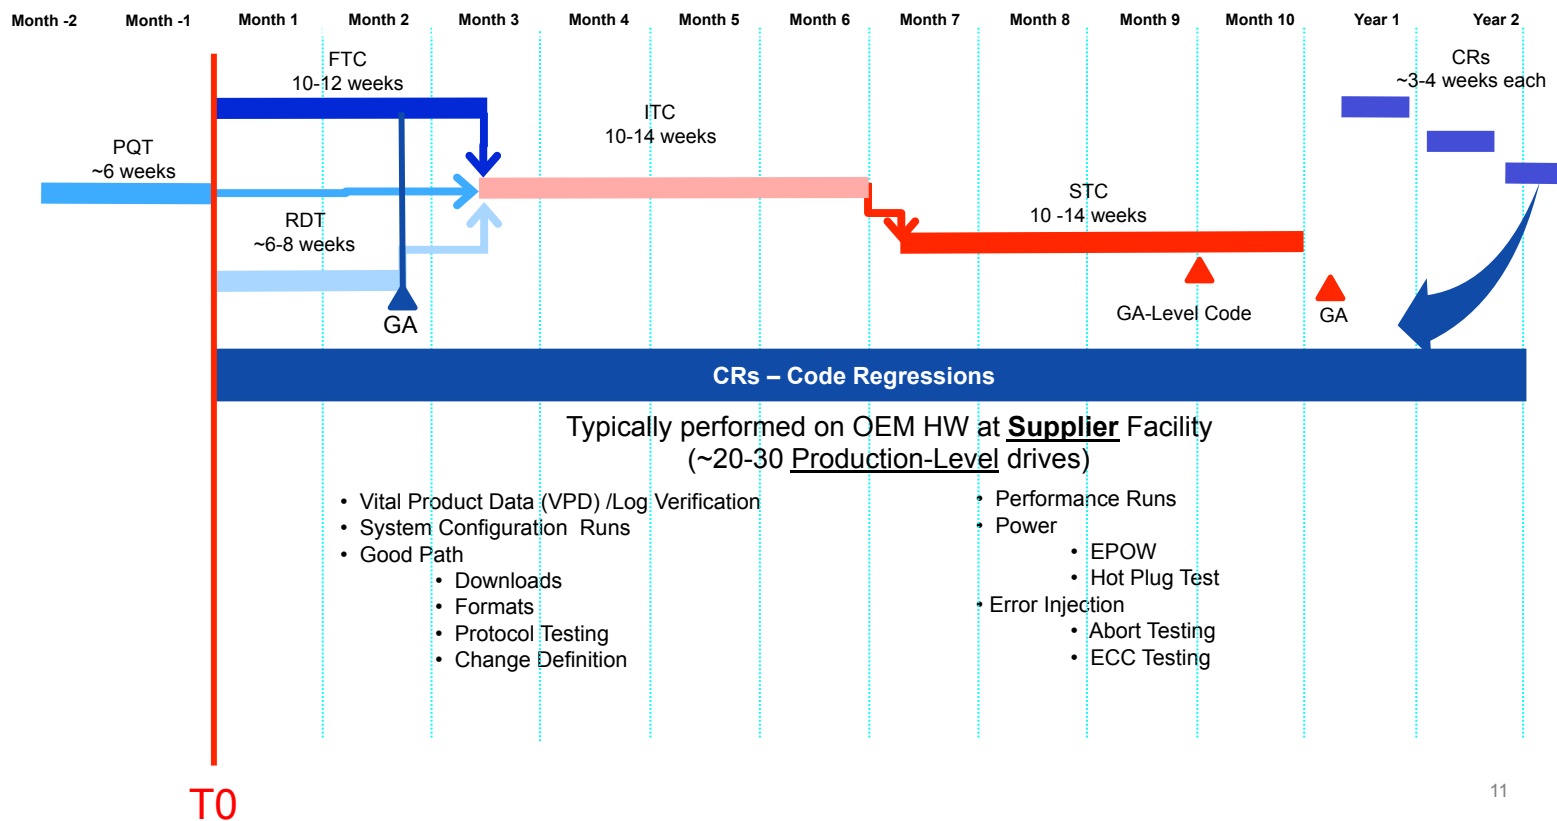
Month -2 Month -1 Month 1 Month 2 Month 3 Month 4 Month 5 Month 6 Month 7 Month 8 Month 9 Month 10 Year 1 Year 2

FTC
10-12 weeks

CRs
~3-4 weeks each

ITC
10-14 weeks

PQT
~6 weeks

STC
10 -14 weeks

RDT
~6-8 weeks

GA

GA-Level Code

GA

CRs – Code Regressions

Typically performed on OEM HW at Supplier Facility
(~20-30 Production-Level drives)

• Vital Product Data (VPD) /Log Verification
• System Configuration Runs
• Good Path
• Downloads
• Formats
• Protocol Testing
• Change Definition

• Performance Runs
• Power
• EPOW
• Hot Plug Test
• Error Injection
• Abort Testing
• ECC Testing

T0

11